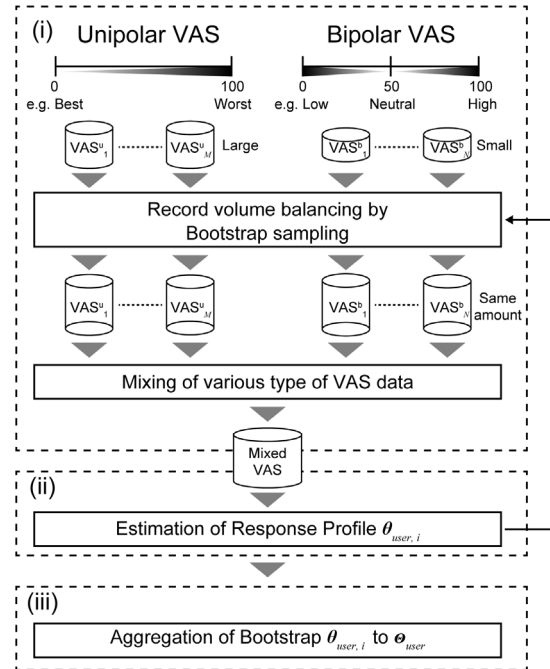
(i) Unipolar VAS

Bipolar VAS

0 e.g. Best

100 Worst

0 e.g. Low

50 Neutral

100 High

$VAS^u_1$ $VAS^u_M$ Large

$VAS^b_1$ $VAS^b_N$ Small

Record volume balancing by Bootstrap sampling

$VAS^u_1$ $VAS^u_M$

$VAS^b_1$ $VAS^b_N$ Same amount

Mixing of various type of VAS data

Mixed VAS

(ii)

Estimation of Response Profile $\boldsymbol{\theta}_{user,\,i}$

(iii)

Aggregation of Bootstrap $\boldsymbol{\theta}_{user,\,i}$ to $\boldsymbol{\Theta}_{user}$